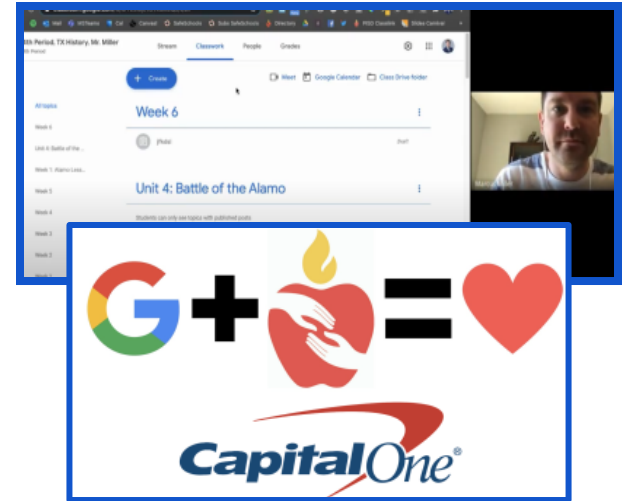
Mail HCTeams Cal Canvas SafeSchools Duke SafeSchools Directory FISD Checklist Slides Carnival

6th Period, TX History, Mr. Miller
6th Period

Stream Classwork People Grades

+ Create

Meet Google Calendar Class Drive folder

All topics
Week 6
Unit 4: Battle of the ...
Week 7: Alamo Less...
Week 5
Week 4
Week 3
Week 2

Week 6

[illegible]

Unit 4: Battle of the Alamo

Students can only see topics with published posts

Marc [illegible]

CapitalOne®